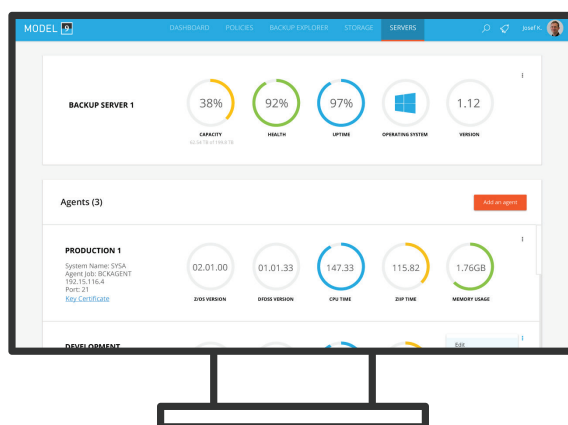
MODEL 9

DASHBOARD POLICIES BACKUP EXPLORER STORAGE SERVERS

Josef K.

BACKUP SERVER 1

38%
CAPACITY
42.34 TB of 109.8 TB

92%
HEALTH

97%
UPTIME

OPERATING SYSTEM

1.12
VERSION

Agents (3)

Add an agent

PRODUCTION 1
System Name: SYSA
Agent Job: BCKAGENT
192.15.116.4
Port: 21
Key Certificate

02.01.00
Z/OS VERSION

01.01.33
DFDSS VERSION

147.33
CPU TIME

115.82
ZIIP TIME

1.76GB
MEMORY USAGE

DEVELOPMENT

Edit